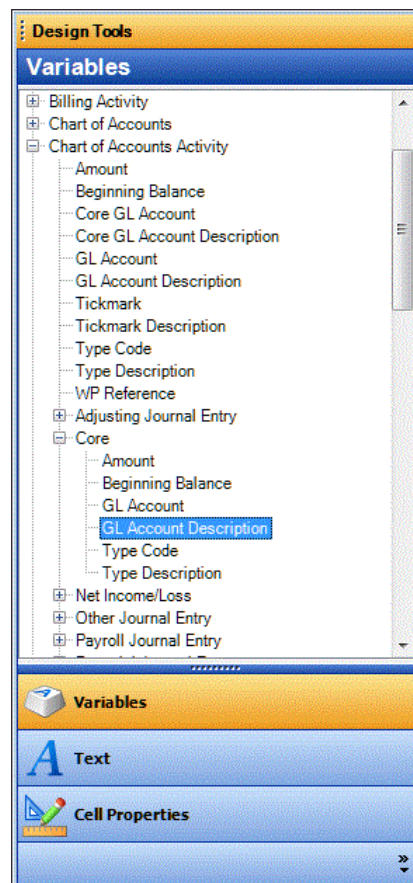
Design Tools

Variables

Billing Activity
Chart of Accounts
Chart of Accounts Activity
Amount
Beginning Balance
Core GL Account
Core GL Account Description
GL Account
GL Account Description
Tickmark
Tickmark Description
Type Code
Type Description
WP Reference
Adjusting Journal Entry
Core
Amount
Beginning Balance
GL Account
GL Account Description
Type Code
Type Description
Net Income/Loss
Other Journal Entry
Payroll Journal Entry

Variables
Text
Cell Properties